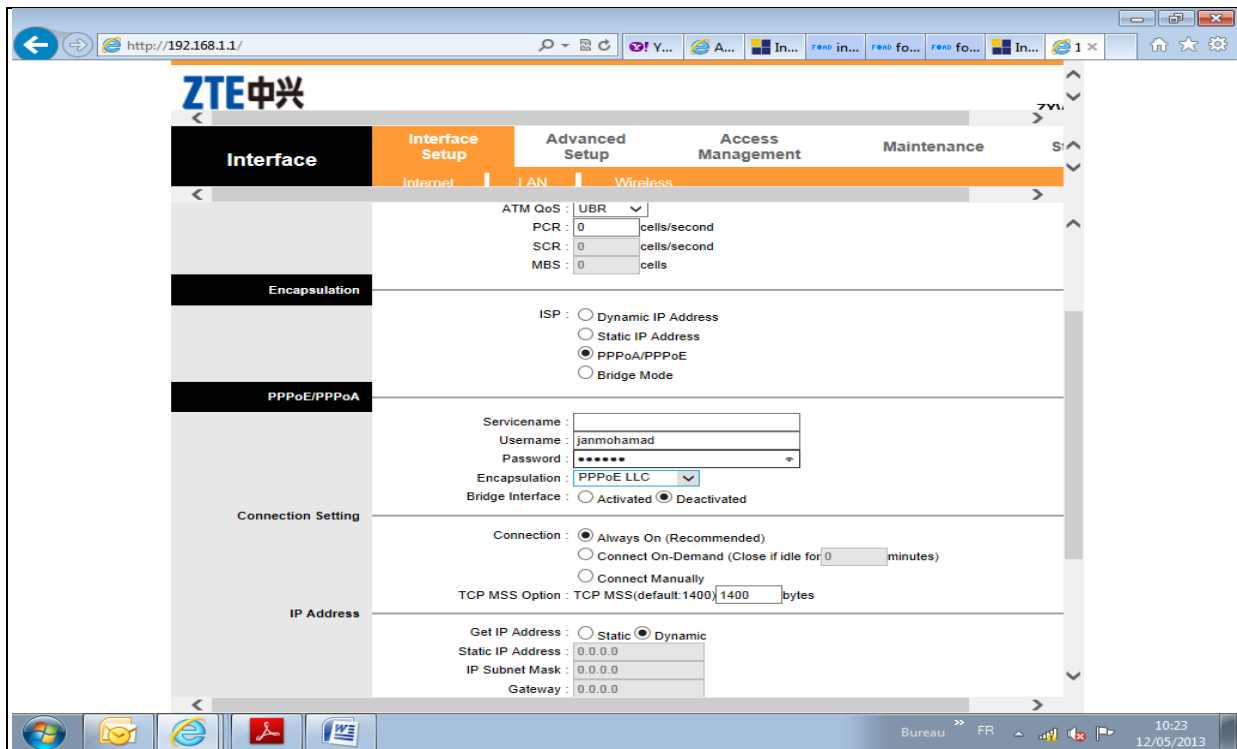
http://192.168.1.1/

Y... A... In... in... fo... fo... In... 1 ×

ZTE中兴

Interface

Interface Setup

Advanced Setup

Access Management

Maintenance

Internet LAN Wireless

ATM QoS : UBR
PCR : 0 cells/second
SCR : 0 cells/second
MBS : 0 cells

Encapsulation

ISP : Dynamic IP Address
Static IP Address
PPPoA/PPPoE
Bridge Mode

PPPoE/PPPoA

Servicename :
Username : janmohamad
Password : ••••••
Encapsulation : PPPoE LLC
Bridge Interface : Activated Deactivated

Connection Setting

Connection : Always On (Recommended)
Connect On-Demand (Close if idle for 0 minutes)
Connect Manually
TCP MSS Option : TCP MSS(default:1400) 1400 bytes

IP Address

Get IP Address : Static Dynamic
Static IP Address : 0.0.0.0
IP Subnet Mask : 0.0.0.0
Gateway : 0.0.0.0

Bureau FR 10:23 12/05/2013